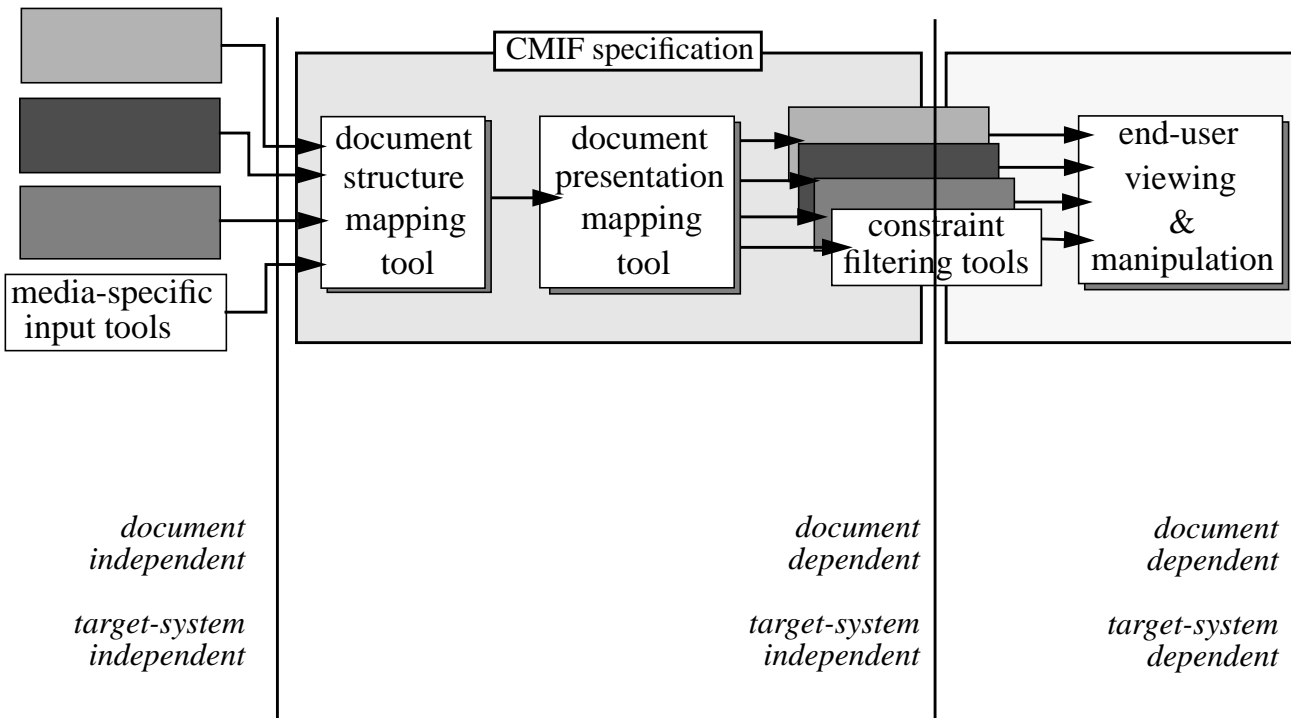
CMIF specification

media-specific input tools

document structure mapping tool

document presentation mapping tool

constraint filtering tools

end-user viewing & manipulation

*document independent*

*target-system independent*

*document dependent*

*target-system independent*

*document dependent*

*target-system dependent*